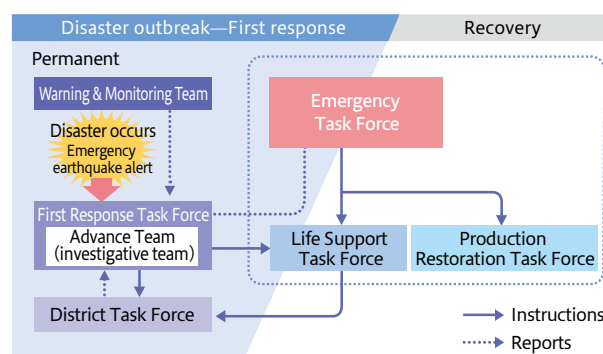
Disaster outbreak—First response

Recovery

Permanent

Warning & Monitoring Team

Disaster occurs

Emergency earthquake alert

First Response Task Force

Advance Team (investigative team)

District Task Force

Emergency Task Force

Life Support Task Force

Production Restoration Task Force

Instructions

Reports